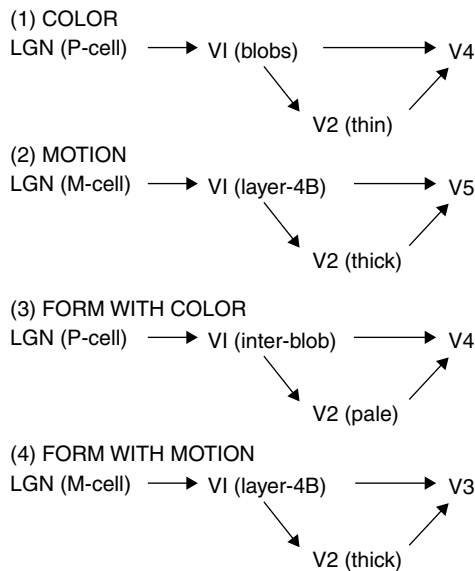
(1) COLOR
LGN (P-cell) VI (blobs) V4
V2 (thin)

(2) MOTION
LGN (M-cell) VI (layer-4B) V5
V2 (thick)

(3) FORM WITH COLOR
LGN (P-cell) VI (inter-blob) V4
V2 (pale)

(4) FORM WITH MOTION
LGN (M-cell) VI (layer-4B) V3
V2 (thick)